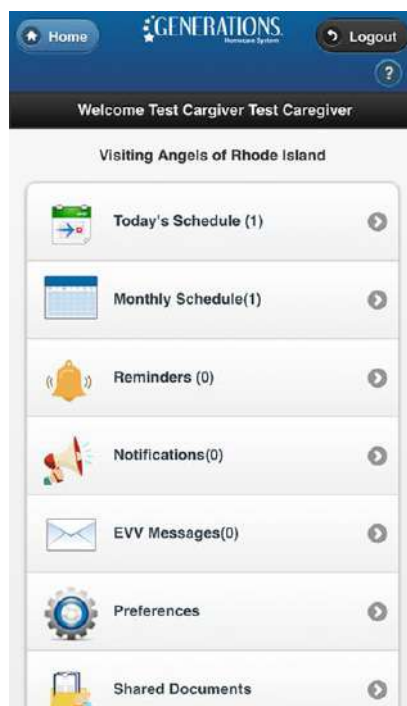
Home
GENERATIONS
Homecare System
Logout
?
Welcome Test Cargiver Test Caregiver
Visiting Angels of Rhode Island
Today's Schedule (1)
Monthly Schedule(1)
Reminders (0)
Notifications(0)
EVV Messages(0)
Preferences
Shared Documents